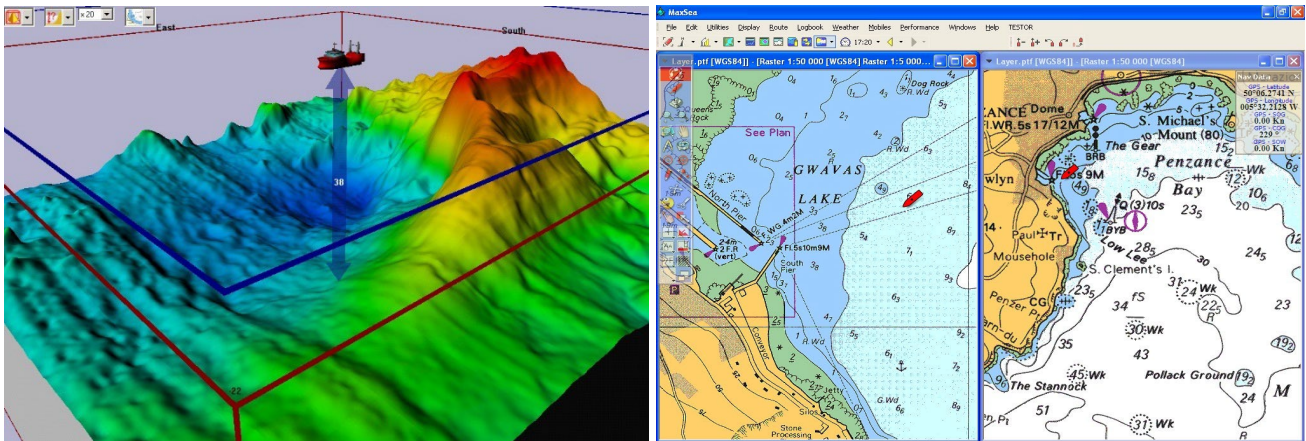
x20
East
South
30
22

MaxSea
File Edit Utilities Display Route Logbook Weather Mobiles Performance Windows Help TESTOR
17:20
Layer.ptf [WGS84] - [Raster 1:50 000 [WGS84] Raster 1:5 000...
Layer.ptf [WGS84] - [Raster 1:50 000 [WGS84]
See Plan
GWAVAS
LAKE
Dog Rock
R.Wd
North Pier
WG 4m2M
24m
2 F.R
(vert)
Fl.5s10m9M
South Pier
R.Wd
G.Wd
Jetty
Silos
Stone
Processing
ZANCE Dome
F.WR.5s 17/12M
S. Michael's
Mount (80)
The Gear
BRB
Penzance
Bay
F.5s 9M
wlyn
Q (3) 10s
BYB
Low Lee
Paul Tr
Mousehole
S. Clement's I.
Penzer Pt
CG
24 Wk
30 Wk
45 Wk
Pollack Ground
The Stannock
31 Wk
Nav Data
GPS - Latitude
50°06.2741 N
GPS - Longitude
005°32.2128 W
GPS - SOG
0.00 Kn
GPS - COG
229 °
GPS - SOW
0.00 Kn